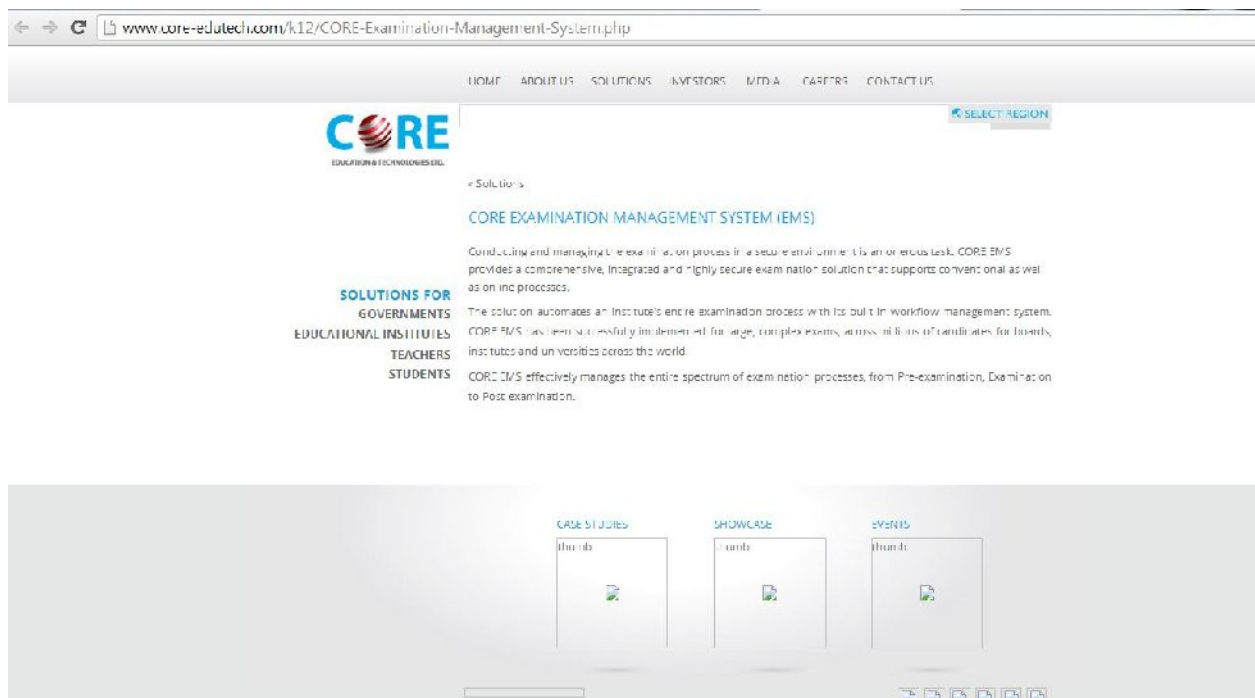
www.core-edutech.com/k12/CORE-Examination-Management-System.php

HOME ABOUT US SOLUTIONS INVESTORS MEDIA CAREERS CONTACT US

CORE
EDUCATION & TECHNOLOGIES LTD.

SELECT REGION

« Solutions

CORE EXAMINATION MANAGEMENT SYSTEM (EMS)

Conducting and managing the examination process in a secure environment is an onerous task. CORE EMS provides a comprehensive, integrated and highly secure examination solution that supports conventional as well as online processes.

The solution automates an Institute's entire examination process with its built in workflow management system. CORE EMS has been successfully implemented for large, complex exams, across millions of candidates for boards, institutes and universities across the world.

CORE EMS effectively manages the entire spectrum of examination processes, from Pre-examination, Examination to Post examination.

SOLUTIONS FOR
GOVERNMENTS
EDUCATIONAL INSTITUTES
TEACHERS
STUDENTS

CASE STUDIES
thumb

SHOWCASE
thumb

EVENTS
thumb